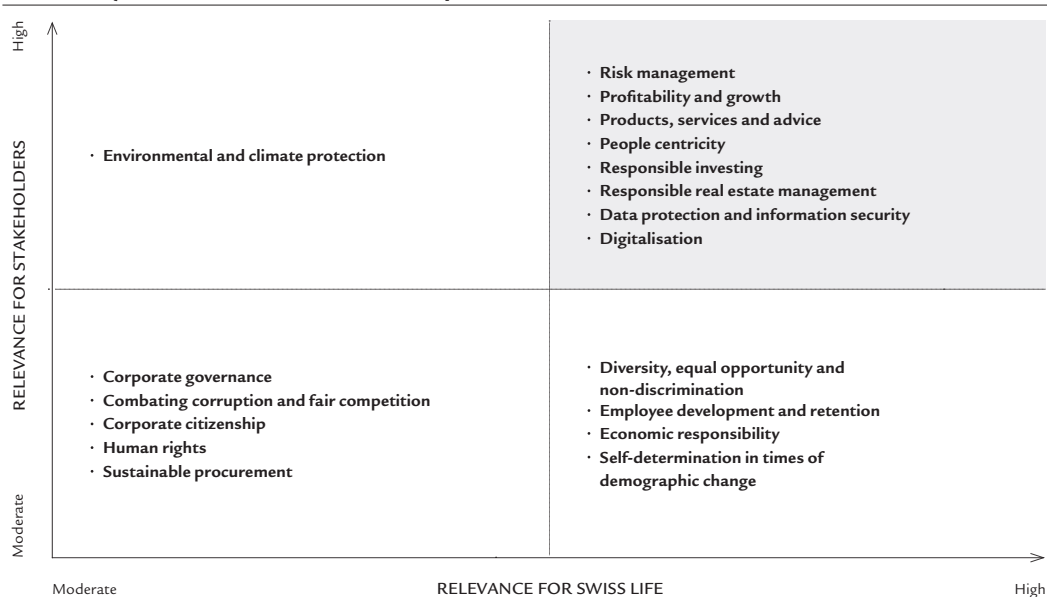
High

RELEVANCE FOR STAKEHOLDERS

Moderate

· Environmental and climate protection

· Risk management
· Profitability and growth
· Products, services and advice
· People centricity
· Responsible investing
· Responsible real estate management
· Data protection and information security
· Digitalisation

· Corporate governance
· Combating corruption and fair competition
· Corporate citizenship
· Human rights
· Sustainable procurement

· Diversity, equal opportunity and non-discrimination
· Employee development and retention
· Economic responsibility
· Self-determination in times of demographic change

Moderate

RELEVANCE FOR SWISS LIFE

High